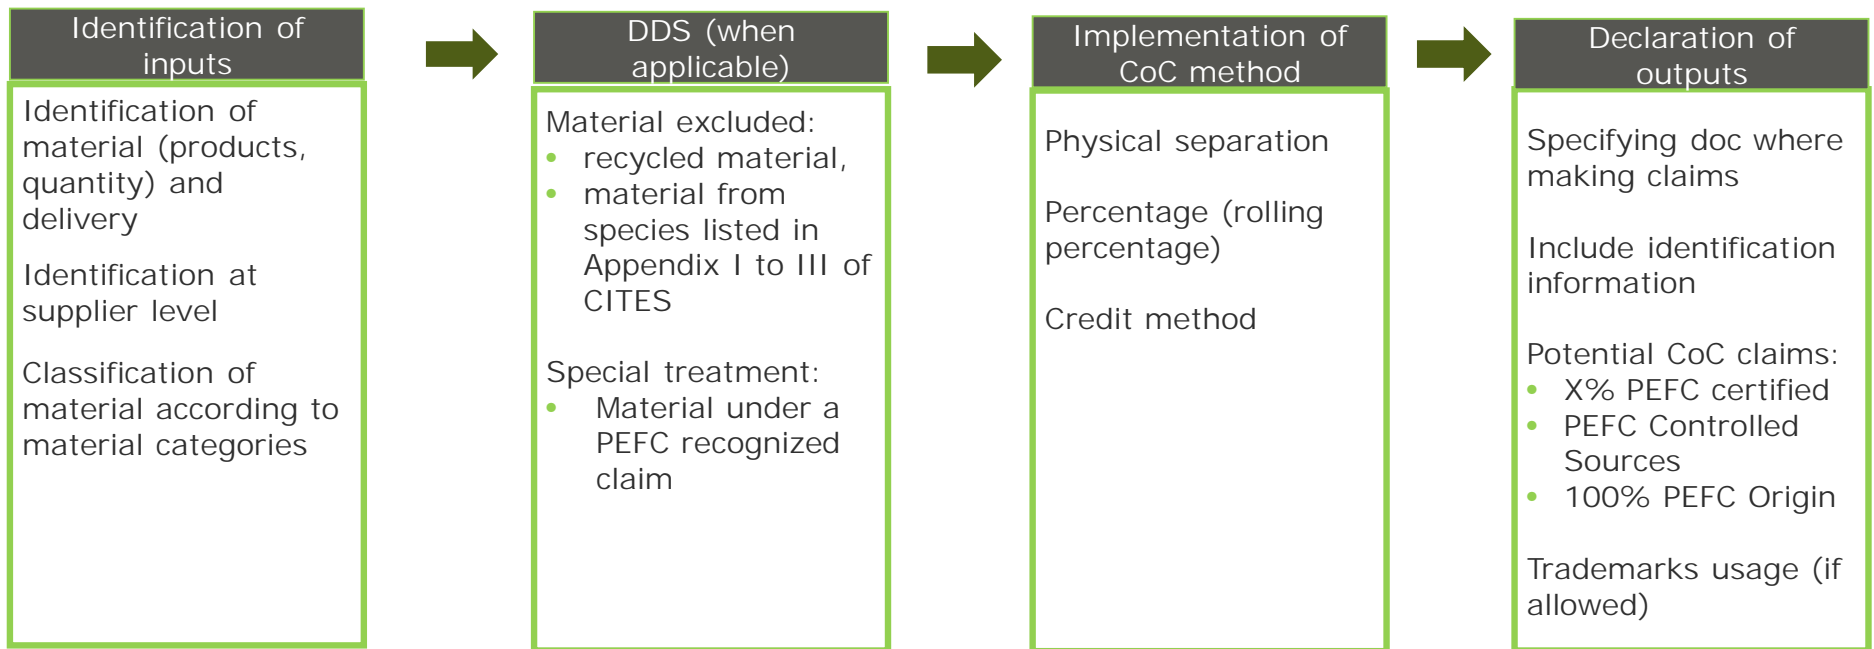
Identification of inputs

Identification of material (products, quantity) and delivery

Identification at supplier level

Classification of material according to material categories

DDS (when applicable)

Material excluded:
- recycled material,
- material from species listed in Appendix I to III of CITES

Special treatment:
- Material under a PEFC recognized claim

Implementation of CoC method

Physical separation

Percentage (rolling percentage)

Credit method

Declaration of outputs

Specifying doc where making claims

Include identification information

Potential CoC claims:
- X% PEFC certified
- PEFC Controlled Sources
- 100% PEFC Origin

Trademarks usage (if allowed)